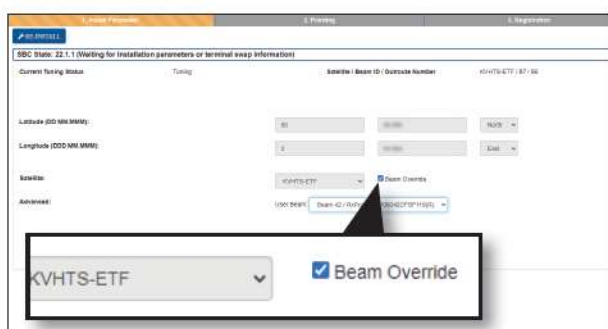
1. Initial Parameters
2. Pointing
3. Registration
REFRESH
SBC State: 22.1.1 (Waiting for installation parameters or terminal swap information)
Current Tuning Status
Tuning
Satellite / Beam ID / Outroute Number
KVHTS-ETF / 87 / 66
Latitude (DD MM.MMM):
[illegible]
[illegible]
North
Longitude (DDD MM.MMM):
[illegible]
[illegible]
East
Satellite:
KVHTS-ETF
Beam Override
Advanced:
User Beam
Beam 42 / RxFreq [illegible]
KVHTS-ETF
Beam Override